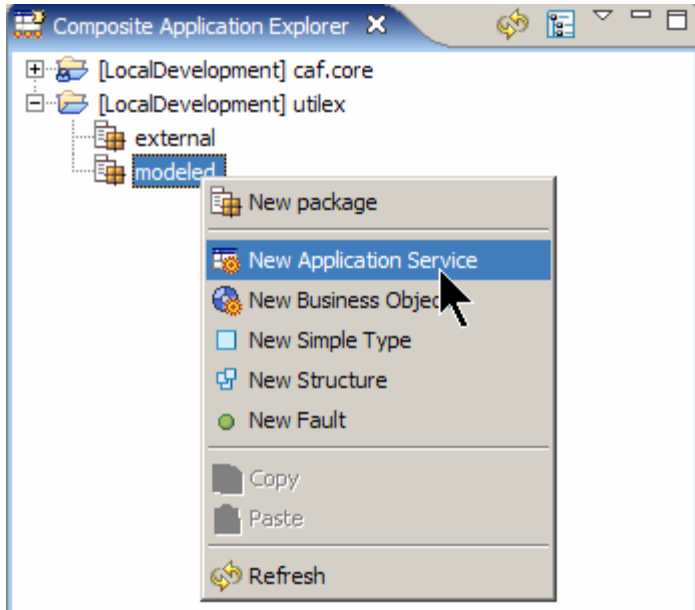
Composite Application Explorer

[LocalDevelopment] caf.core
[LocalDevelopment] utilex
external
modeled

New package
New Application Service
New Business Objec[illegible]
New Simple Type
New Structure
New Fault
Copy
Paste
Refresh